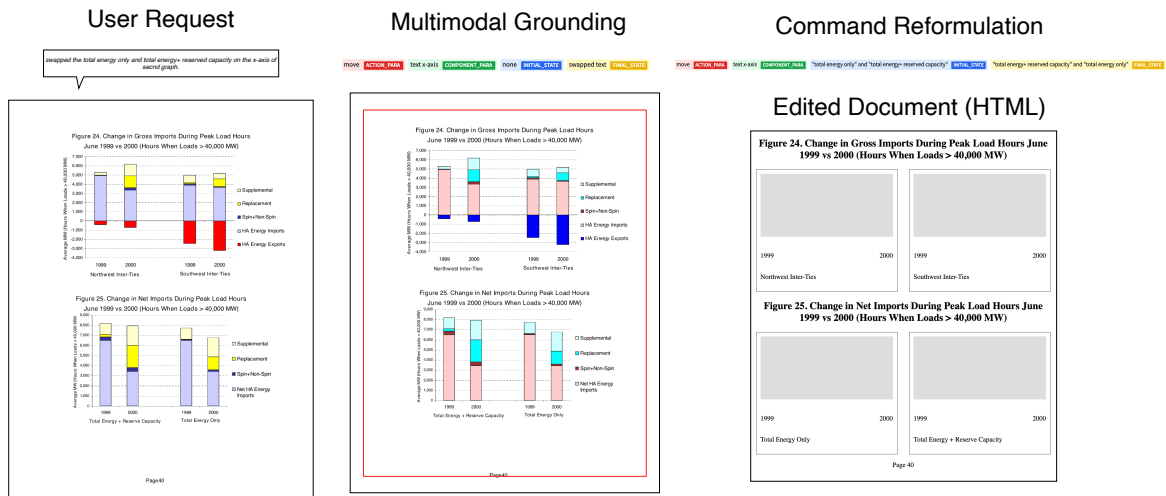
User Request

swapped the total energy only and total energy+ reserved capacity on the x-axis of secnd graph.

Figure 24. Change in Gross Imports During Peak Load Hours
June 1999 vs 2000 (Hours When Loads > 40,000 MW)

Average MW (Hours When Loads > 40,000 MW)

1999 2000 1999 2000
Northwest Inter-Ties Southwest Inter-Ties

Supplemental
Replacement
Spin+Non-Spin
HA Energy Imports
HA Energy Exports

Figure 25. Change in Net Imports During Peak Load Hours
June 1999 vs 2000 (Hours When Loads > 40,000 MW)

1999 2000 1999 2000
Total Energy + Reserve Capacity Total Energy Only

Supplemental
Replacement
Spin+Non-Spin
Net HA Energy Imports

Page40

Multimodal Grounding

move ACTION_PARA text x-axis COMPONENT_PARA none INITIAL_STATE swapped text FINAL_STATE

Figure 24. Change in Gross Imports During Peak Load Hours
June 1999 vs 2000 (Hours When Loads > 40,000 MW)

7,000
6,000
5,000
4,000
3,000
2,000
1,000
0
-1,000
-2,000
-3,000
-4,000

1999 2000 1999 2000
Northwest Inter-Ties Southwest Inter-Ties

Supplemental
Replacement
Spin+Non-Spin
HA Energy Imports
HA Energy Exports

Figure 25. Change in Net Imports During Peak Load Hours
June 1999 vs 2000 (Hours When Loads > 40,000 MW)

1999 2000 1999 2000
Total Energy + Reserve Capacity Total Energy Only

Supplemental
Replacement
Spin+Non-Spin
Net HA Energy Imports

Page40

Command Reformulation

move ACTION_PARA text x-axis COMPONENT_PARA "total energy only" and "total energy+ reserved capacity" INITIAL_STATE "total energy+ reserved capacity" and "total energy only" FINAL_STATE

Edited Document (HTML)

Figure 24. Change in Gross Imports During Peak Load Hours June 1999 vs 2000 (Hours When Loads > 40,000 MW)

1999 2000
Northwest Inter-Ties

1999 2000
Southwest Inter-Ties

Figure 25. Change in Net Imports During Peak Load Hours June 1999 vs 2000 (Hours When Loads > 40,000 MW)

1999 2000
Total Energy Only

1999 2000
Total Energy + Reserve Capacity

Page 40